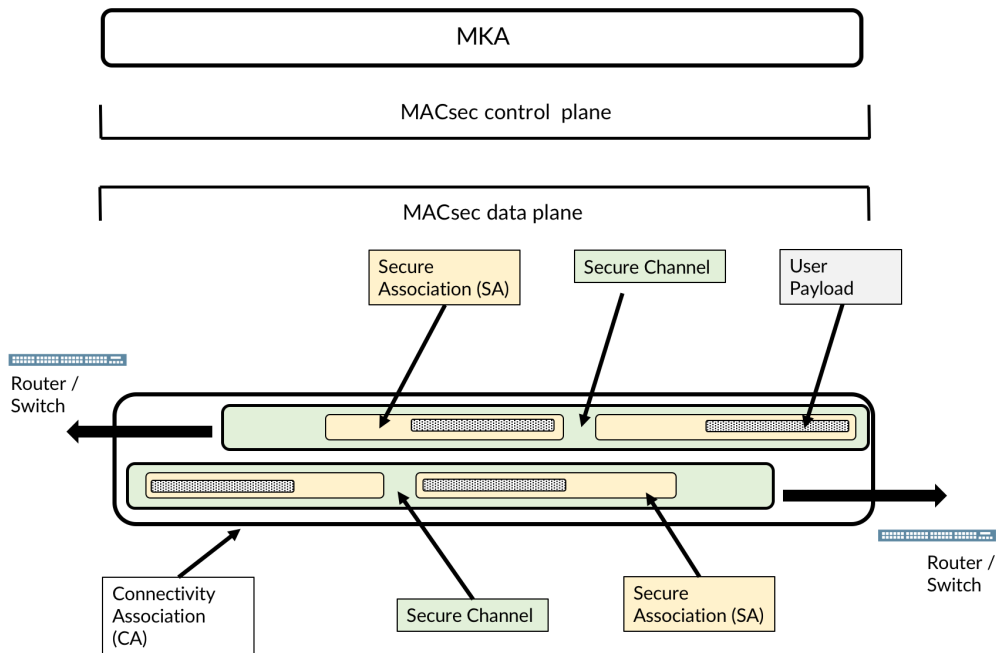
MKA

MACsec control plane

MACsec data plane

Secure Association (SA)

Secure Channel

User Payload

Router / Switch

Router / Switch

Connectivity Association (CA)

Secure Channel

Secure Association (SA)